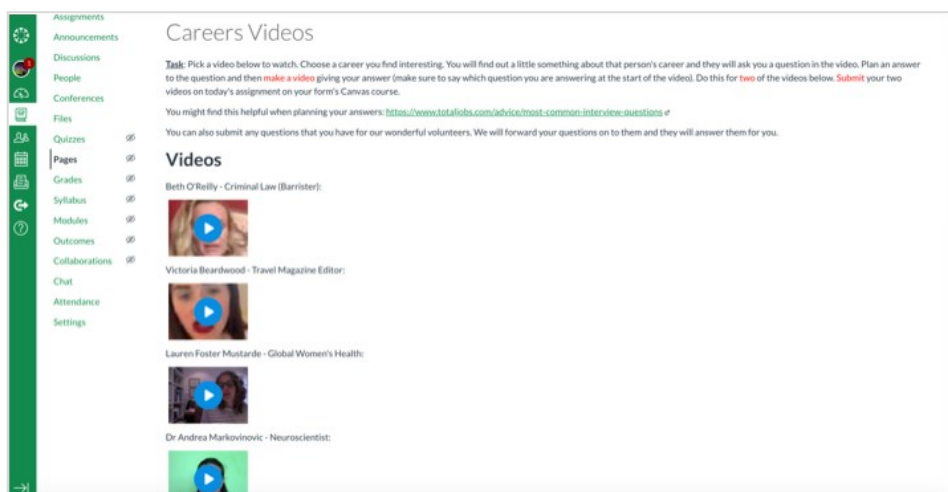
Assignments
Announcements
Discussions
People
Conferences
Files
Quizzes
Pages
Grades
Syllabus
Modules
Outcomes
Collaborations
Chat
Attendance
Settings

Careers Videos

Task: Pick a video below to watch. Choose a career you find interesting. You will find out a little something about that person's career and they will ask you a question in the video. Plan an answer to the question and then make a video giving your answer (make sure to say which question you are answering at the start of the video). Do this for two of the videos below. Submit your two videos on today's assignment on your form's Canvas course.

You might find this helpful when planning your answers: https://www.totaljobs.com/advice/most-common-interview-questions

You can also submit any questions that you have for our wonderful volunteers. We will forward your questions on to them and they will answer them for you.

Videos

Beth O'Reilly - Criminal Law (Barrister):

Victoria Beardwood - Travel Magazine Editor:

Lauren Foster Mustarde - Global Women's Health:

Dr Andrea Markovinovic - Neuroscientist: